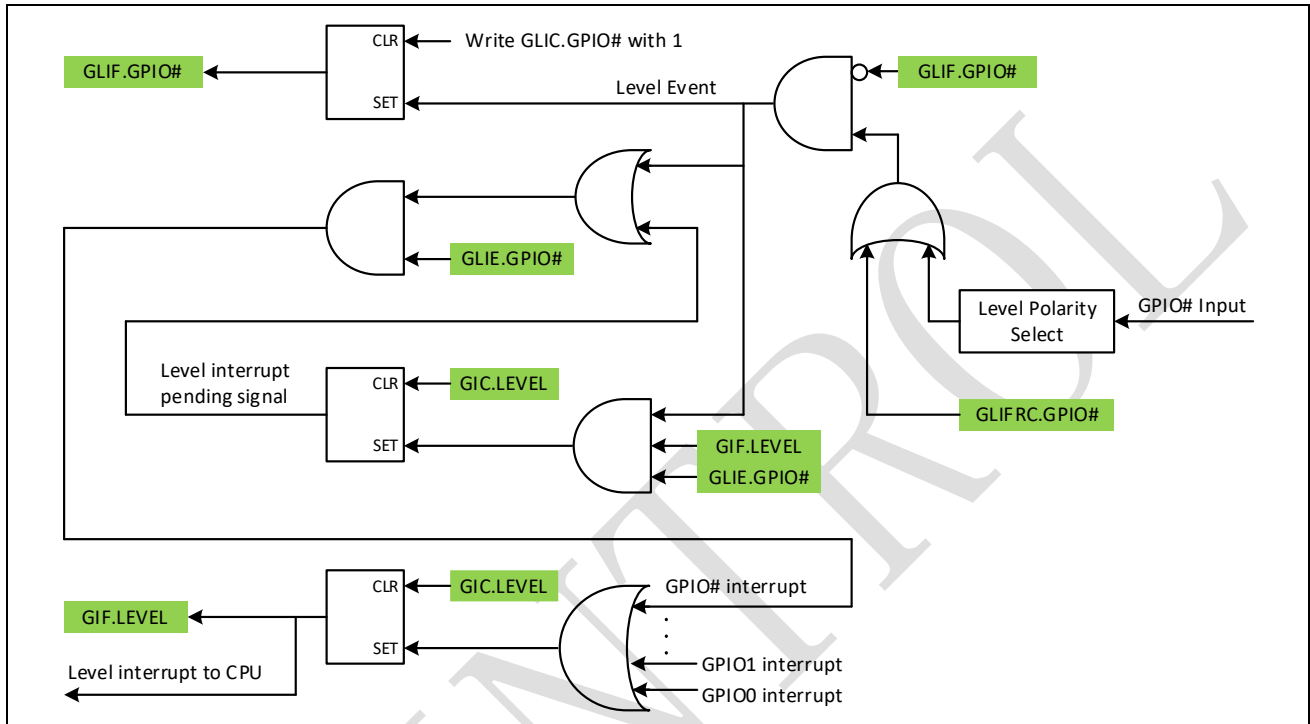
CLR
Write GLIC.GPIO# with 1
GLIF.GPIO#
SET
Level Event
GLIF.GPIO#
GLIE.GPIO#
Level Polarity Select
GPIO# Input
Level interrupt pending signal
CLR
GIC.LEVEL
SET
GLIFRC.GPIO#
GIF.LEVEL
GLIE.GPIO#
CLR
GIC.LEVEL
GPIO# interrupt
GIF.LEVEL
SET
Level interrupt to CPU
GPIO1 interrupt
GPIO0 interrupt
CONTROL